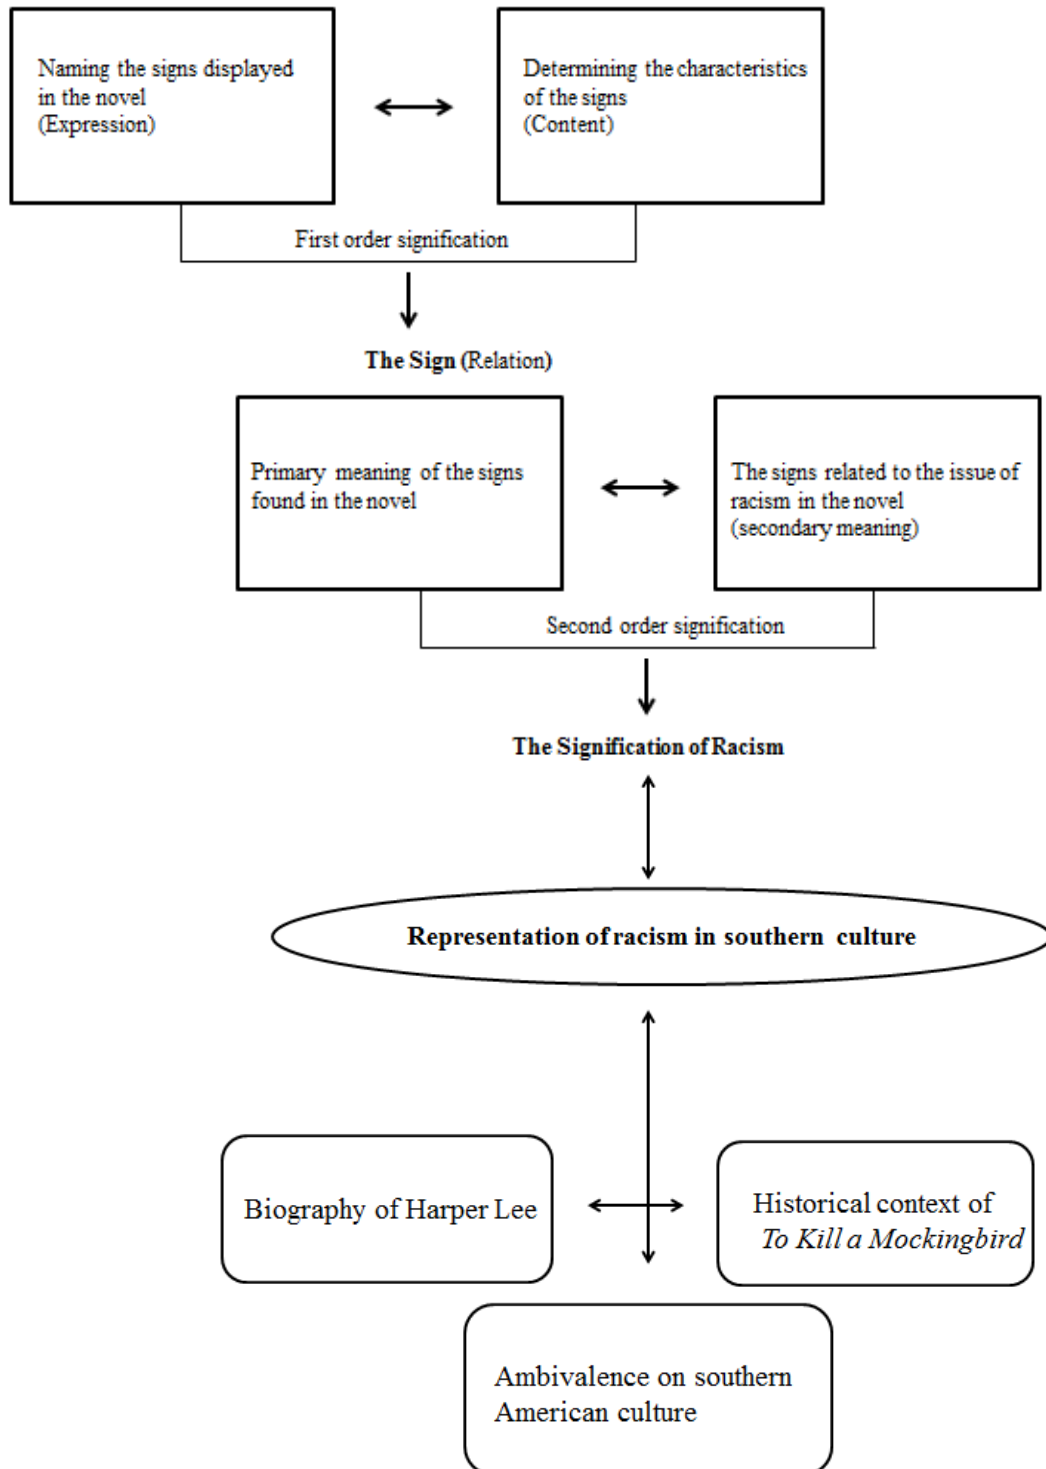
Naming the signs displayed in the novel (Expression)

Determining the characteristics of the signs (Content)

First order signification

**The Sign** (Relation)

Primary meaning of the signs found in the novel

The signs related to the issue of racism in the novel (secondary meaning)

Second order signification

**The Signification of Racism**

**Representation of racism in southern culture**

Biography of Harper Lee

Historical context of *To Kill a Mockingbird*

Ambivalence on southern American culture